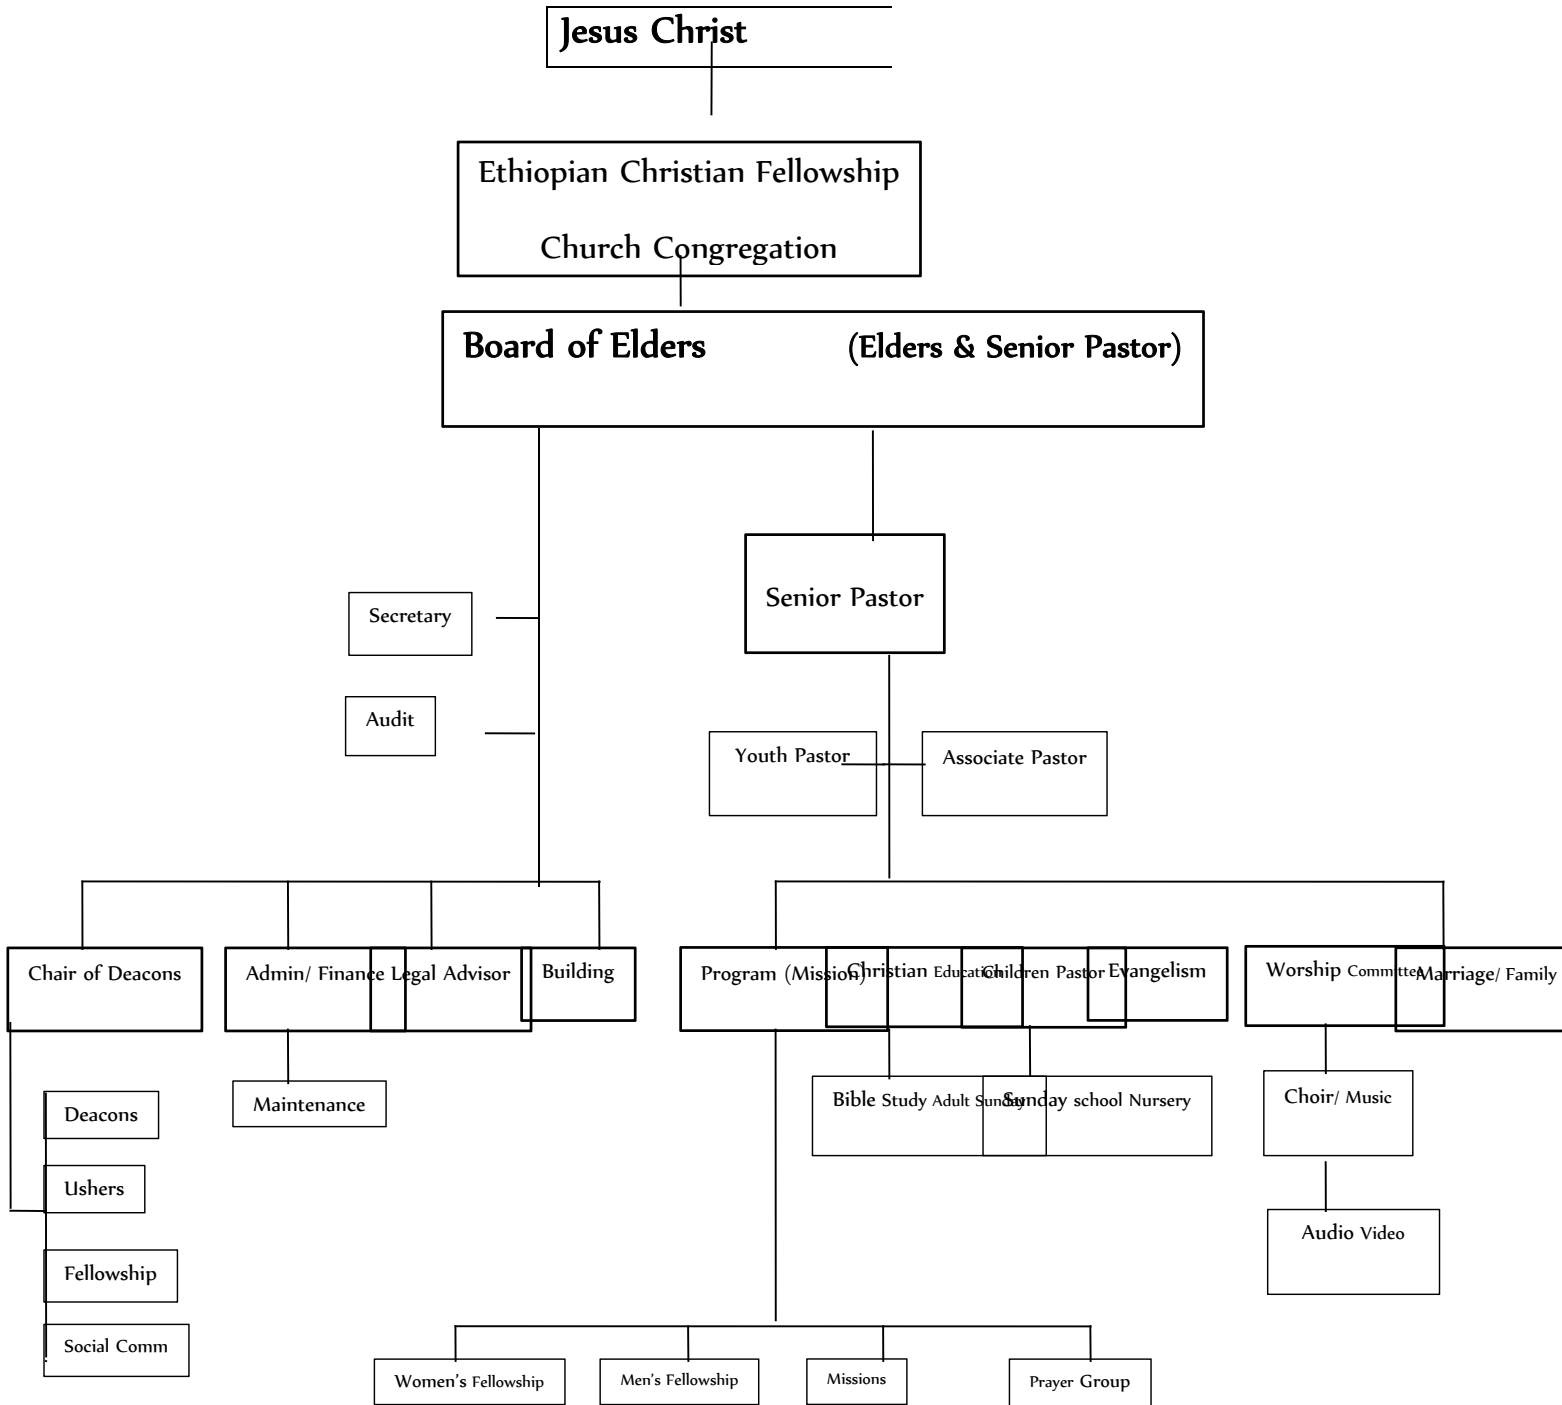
Jesus Christ

Ethiopian Christian Fellowship

Church Congregation

Board of Elders (Elders & Senior Pastor)

Secretary

Audit

Senior Pastor

Youth Pastor

Associate Pastor

Chair of Deacons

Admin/ Finance

Legal Advisor

Building

Program (Mission)

Christian Education

Children Pastor

Evangelism

Worship Committee

Marriage/ Family

Deacons

Ushers

Fellowship

Social Comm

Maintenance

Bible Study Adult Sunday

Sunday school Nursery

Choir/ Music

Audio Video

Women's Fellowship

Men's Fellowship

Missions

Prayer Group